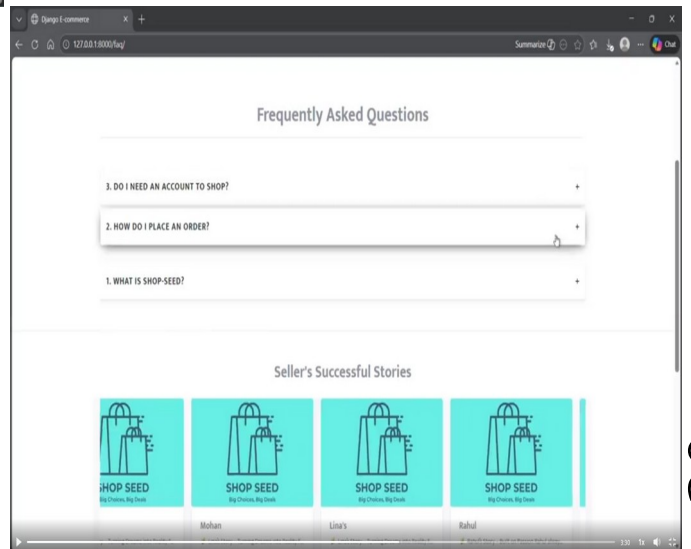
Django E-commerce
127.0.0.1:8000/faq/
Summarize
Chat

Frequently Asked Questions

3. DO I NEED AN ACCOUNT TO SHOP? +

2. HOW DO I PLACE AN ORDER? +

1. WHAT IS SHOP-SEED? +

Seller's Successful Stories

SHOP SEED
Big Choices, Big Deals

SHOP SEED
Big Choices, Big Deals
Mohan

SHOP SEED
Big Choices, Big Deals
Lina's

SHOP SEED
Big Choices, Big Deals
Rahul

3:30 1x